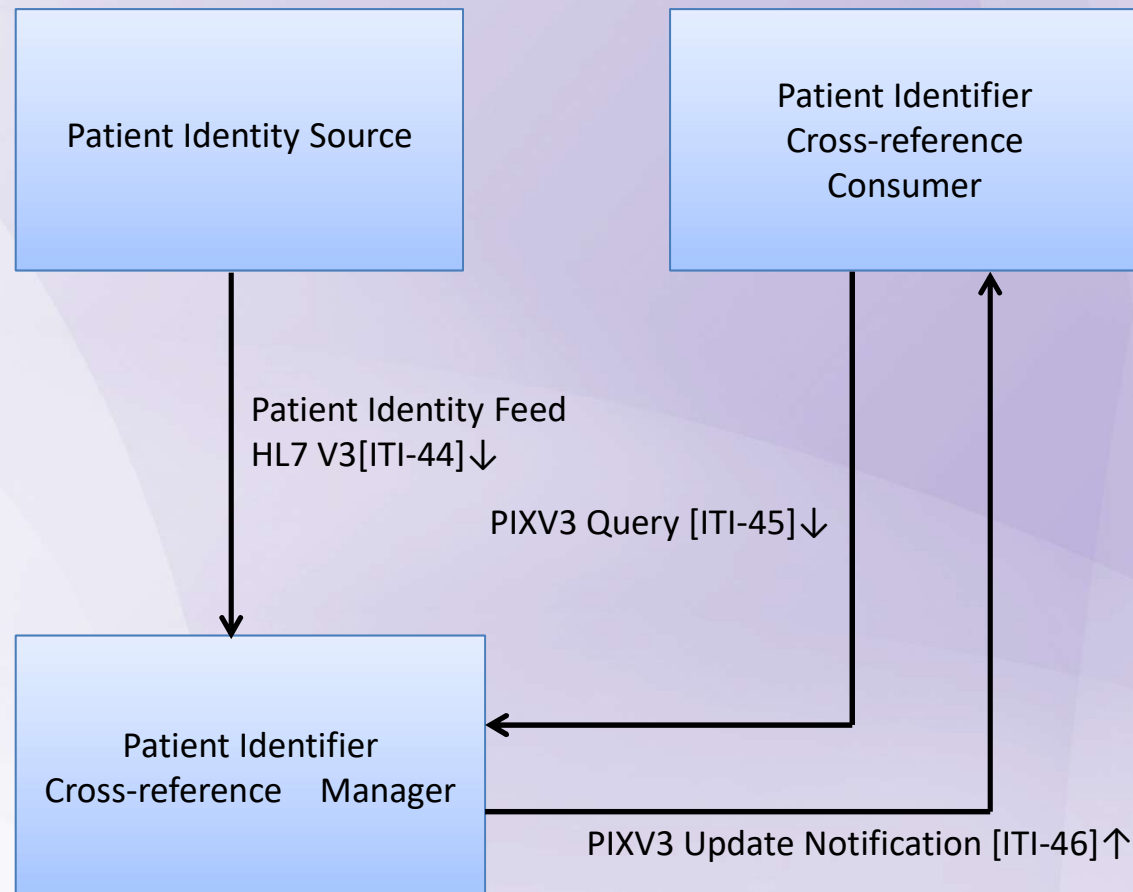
Patient Identity Source

Patient Identifier Cross-reference Consumer

Patient Identity Feed HL7 V3[ITI-44]↓

PIXV3 Query [ITI-45]↓

Patient Identifier Cross-reference Manager

PIXV3 Update Notification [ITI-46]↑